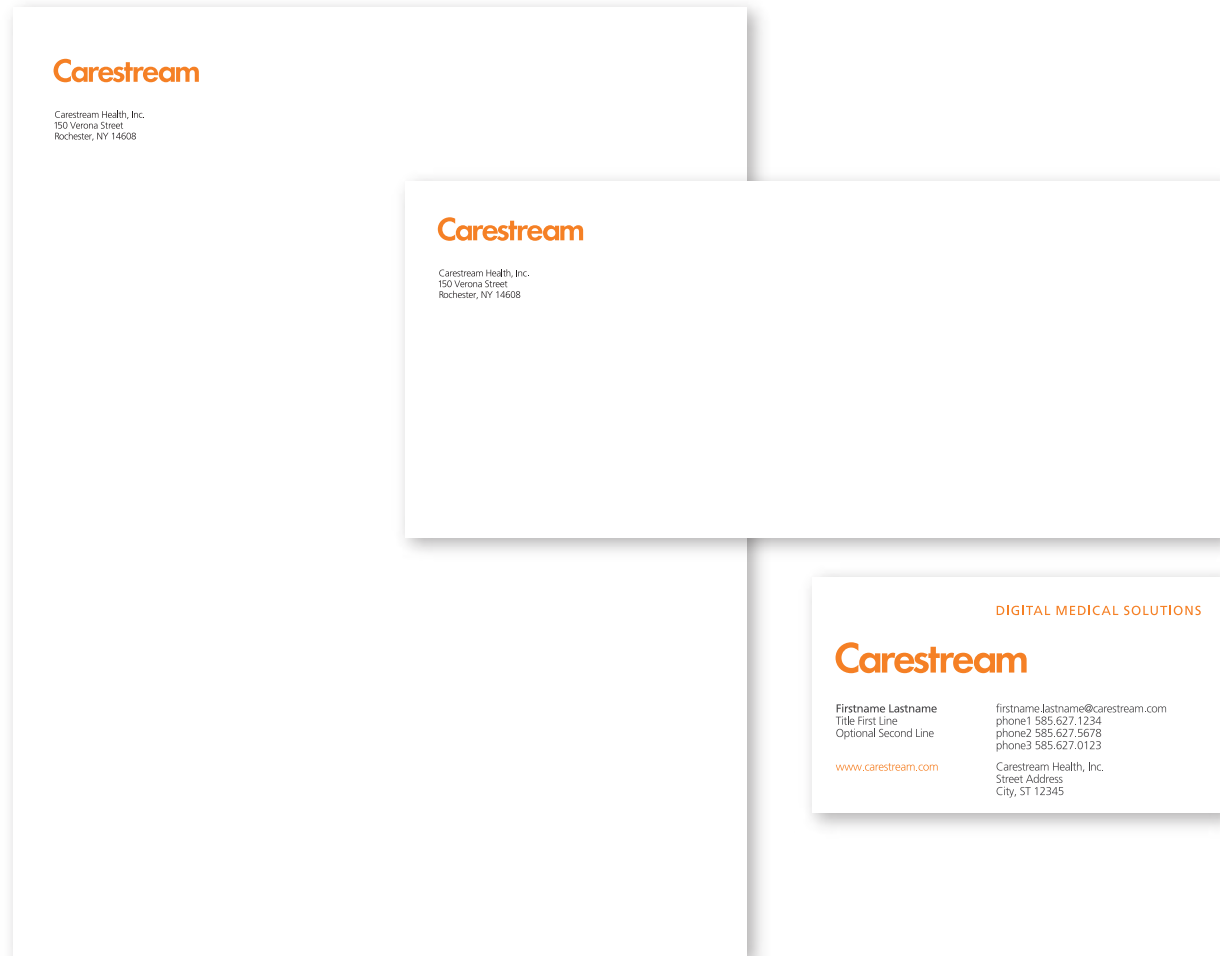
Carestream

Carestream Health, Inc.
150 Verona Street
Rochester, NY 14608

Carestream

Carestream Health, Inc.
150 Verona Street
Rochester, NY 14608

DIGITAL MEDICAL SOLUTIONS

Carestream

Firstname Lastname
Title First Line
Optional Second Line

firstname.lastname@carestream.com
phone1 585.627.1234
phone2 585.627.5678
phone3 585.627.0123

www.carestream.com

Carestream Health, Inc.
Street Address
City, ST 12345